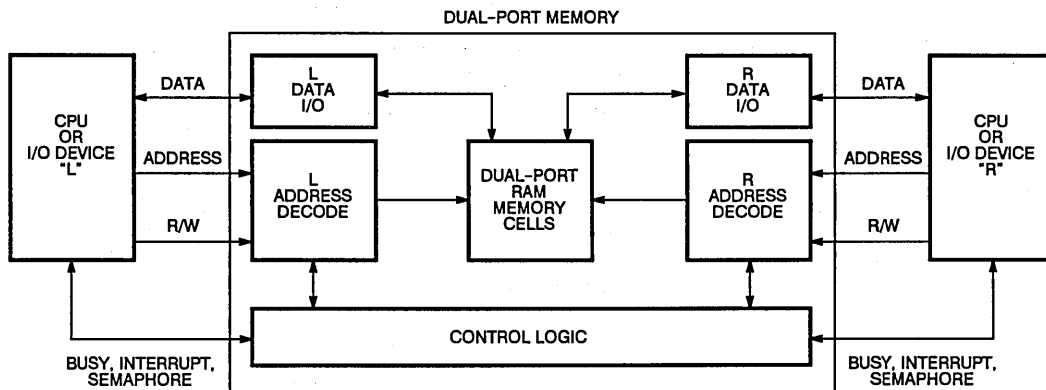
DUAL-PORT MEMORY

CPU OR I/O DEVICE "L"

DATA

ADDRESS

R/W

L DATA I/O

L ADDRESS DECODE

DUAL-PORT RAM MEMORY CELLS

R DATA I/O

R ADDRESS DECODE

DATA

ADDRESS

R/W

CPU OR I/O DEVICE "R"

CONTROL LOGIC

BUSY, INTERRUPT, SEMAPHORE

BUSY, INTERRUPT, SEMAPHORE